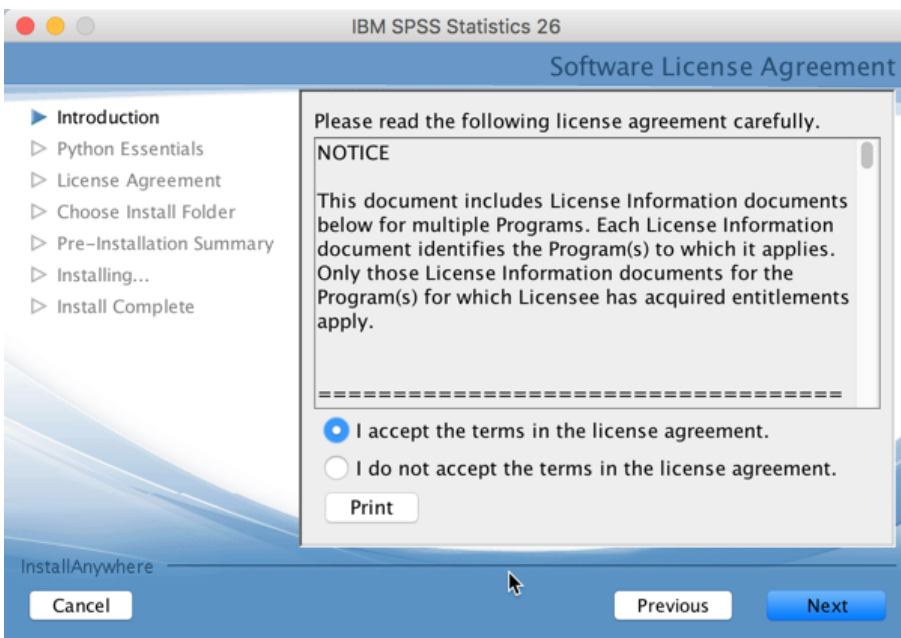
IBM SPSS Statistics 26

Software License Agreement

Introduction
Python Essentials
License Agreement
Choose Install Folder
Pre-Installation Summary
Installing...
Install Complete

Please read the following license agreement carefully.

NOTICE

This document includes License Information documents below for multiple Programs. Each License Information document identifies the Program(s) to which it applies. Only those License Information documents for the Program(s) for which Licensee has acquired entitlements apply.

====================================

I accept the terms in the license agreement.

I do not accept the terms in the license agreement.

Print

InstallAnywhere

Cancel

Previous

Next